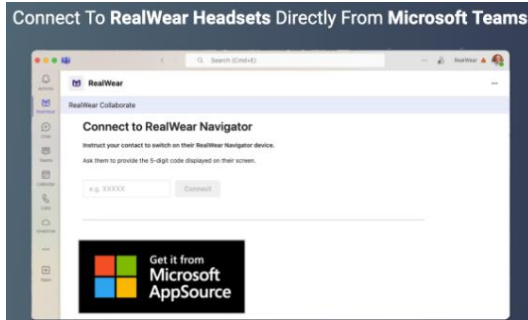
Connect To RealWear Headsets Directly From Microsoft Teams

Search (Cmd+E)

RealWear

RealWear

RealWear Collaborate

Connect to RealWear Navigator

Instruct your contact to switch on their RealWear Navigator device.

Ask them to provide the 5-digit code displayed on their screen.

e.g. XXXXX

Connect

Get it from Microsoft AppSource